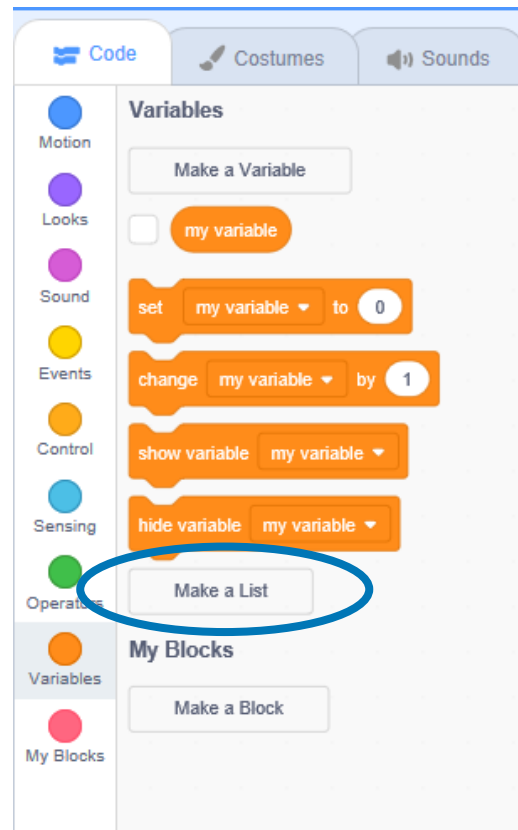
Code
Costumes
Sounds

Motion
Looks
Sound
Events
Control
Sensing
Operators
Variables
My Blocks

Variables
Make a Variable
my variable
set my variable to 0
change my variable by 1
show variable my variable
hide variable my variable
Make a List

My Blocks
Make a Block